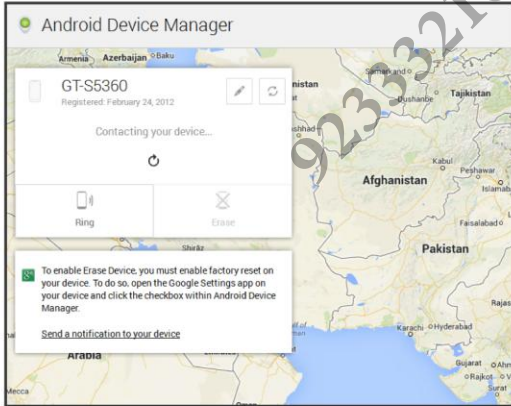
Android Device Manager

92333321

GT-S5360
Registered: February 24, 2012

Contacting your device...

Ring

Erase

To enable Erase Device, you must enable factory reset on your device. To do so, open the Google Settings app on your device and click the checkbox within Android Device Manager.

Send a notification to your device

Armenia
Azerbaijan
Baku
Samarkand
Dushanbe
Tajikistan
nistan
Mashhad
Afghanistan
Kabul
Peshawar
Islamab
Faisalabad
Pakistan
Shiraz
Karachi
Hyderabad
Rajas
Arabia
Gujarat
Ahm
Rajkot
Sur
Mecca